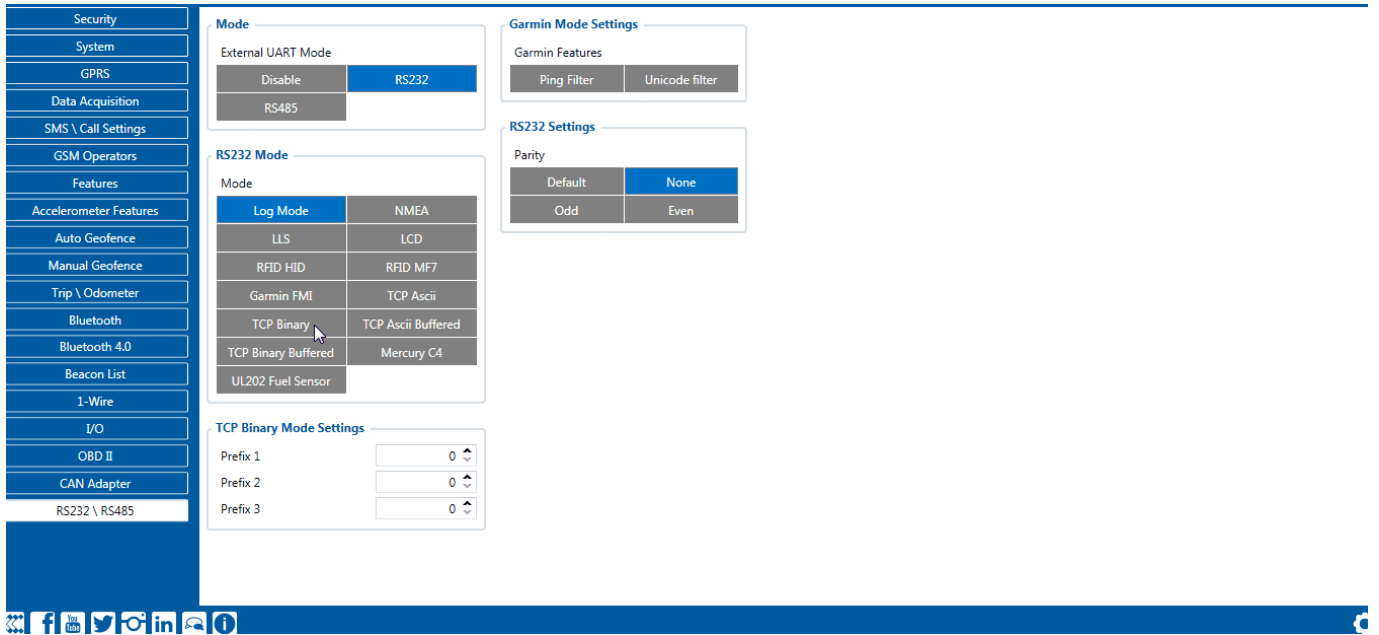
Security
System
GPRS
Data Acquisition
SMS \ Call Settings
GSM Operators
Features
Accelerometer Features
Auto Geofence
Manual Geofence
Trip \ Odometer
Bluetooth
Bluetooth 4.0
Beacon List
1-Wire
I/O
OBD II
CAN Adapter
RS232 \ RS485

Mode
External UART Mode
Disable
RS232
RS485

RS232 Mode
Mode
Log Mode
NMEA
LLS
LCD
RFID HID
RFID MF7
Garmin FMI
TCP Ascii
TCP Binary
TCP Ascii Buffered
TCP Binary Buffered
Mercury C4
UL202 Fuel Sensor

TCP Binary Mode Settings
Prefix 1 0
Prefix 2 0
Prefix 3 0

Garmin Mode Settings
Garmin Features
Ping Filter
Unicode filter

RS232 Settings
Parity
Default
None
Odd
Even

You Tube